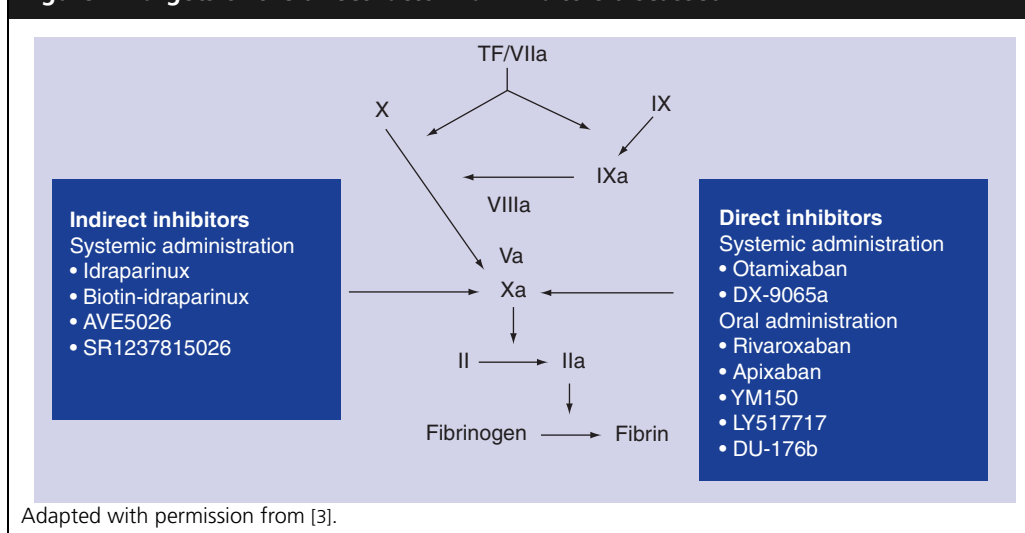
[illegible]

TF/VIIa

X

IX

IXa

VIIIa

Indirect inhibitors
Systemic administration
• Idraparinux
• Biotin-idraparinux
• AVE5026
• SR1237815026

Va

Xa

II

IIa

Fibrinogen

Fibrin

Direct inhibitors
Systemic administration
• Otamixaban
• DX-9065a
Oral administration
• Rivaroxaban
• Apixaban
• YM150
• LY517717
• DU-176b

Adapted with permission from [3].